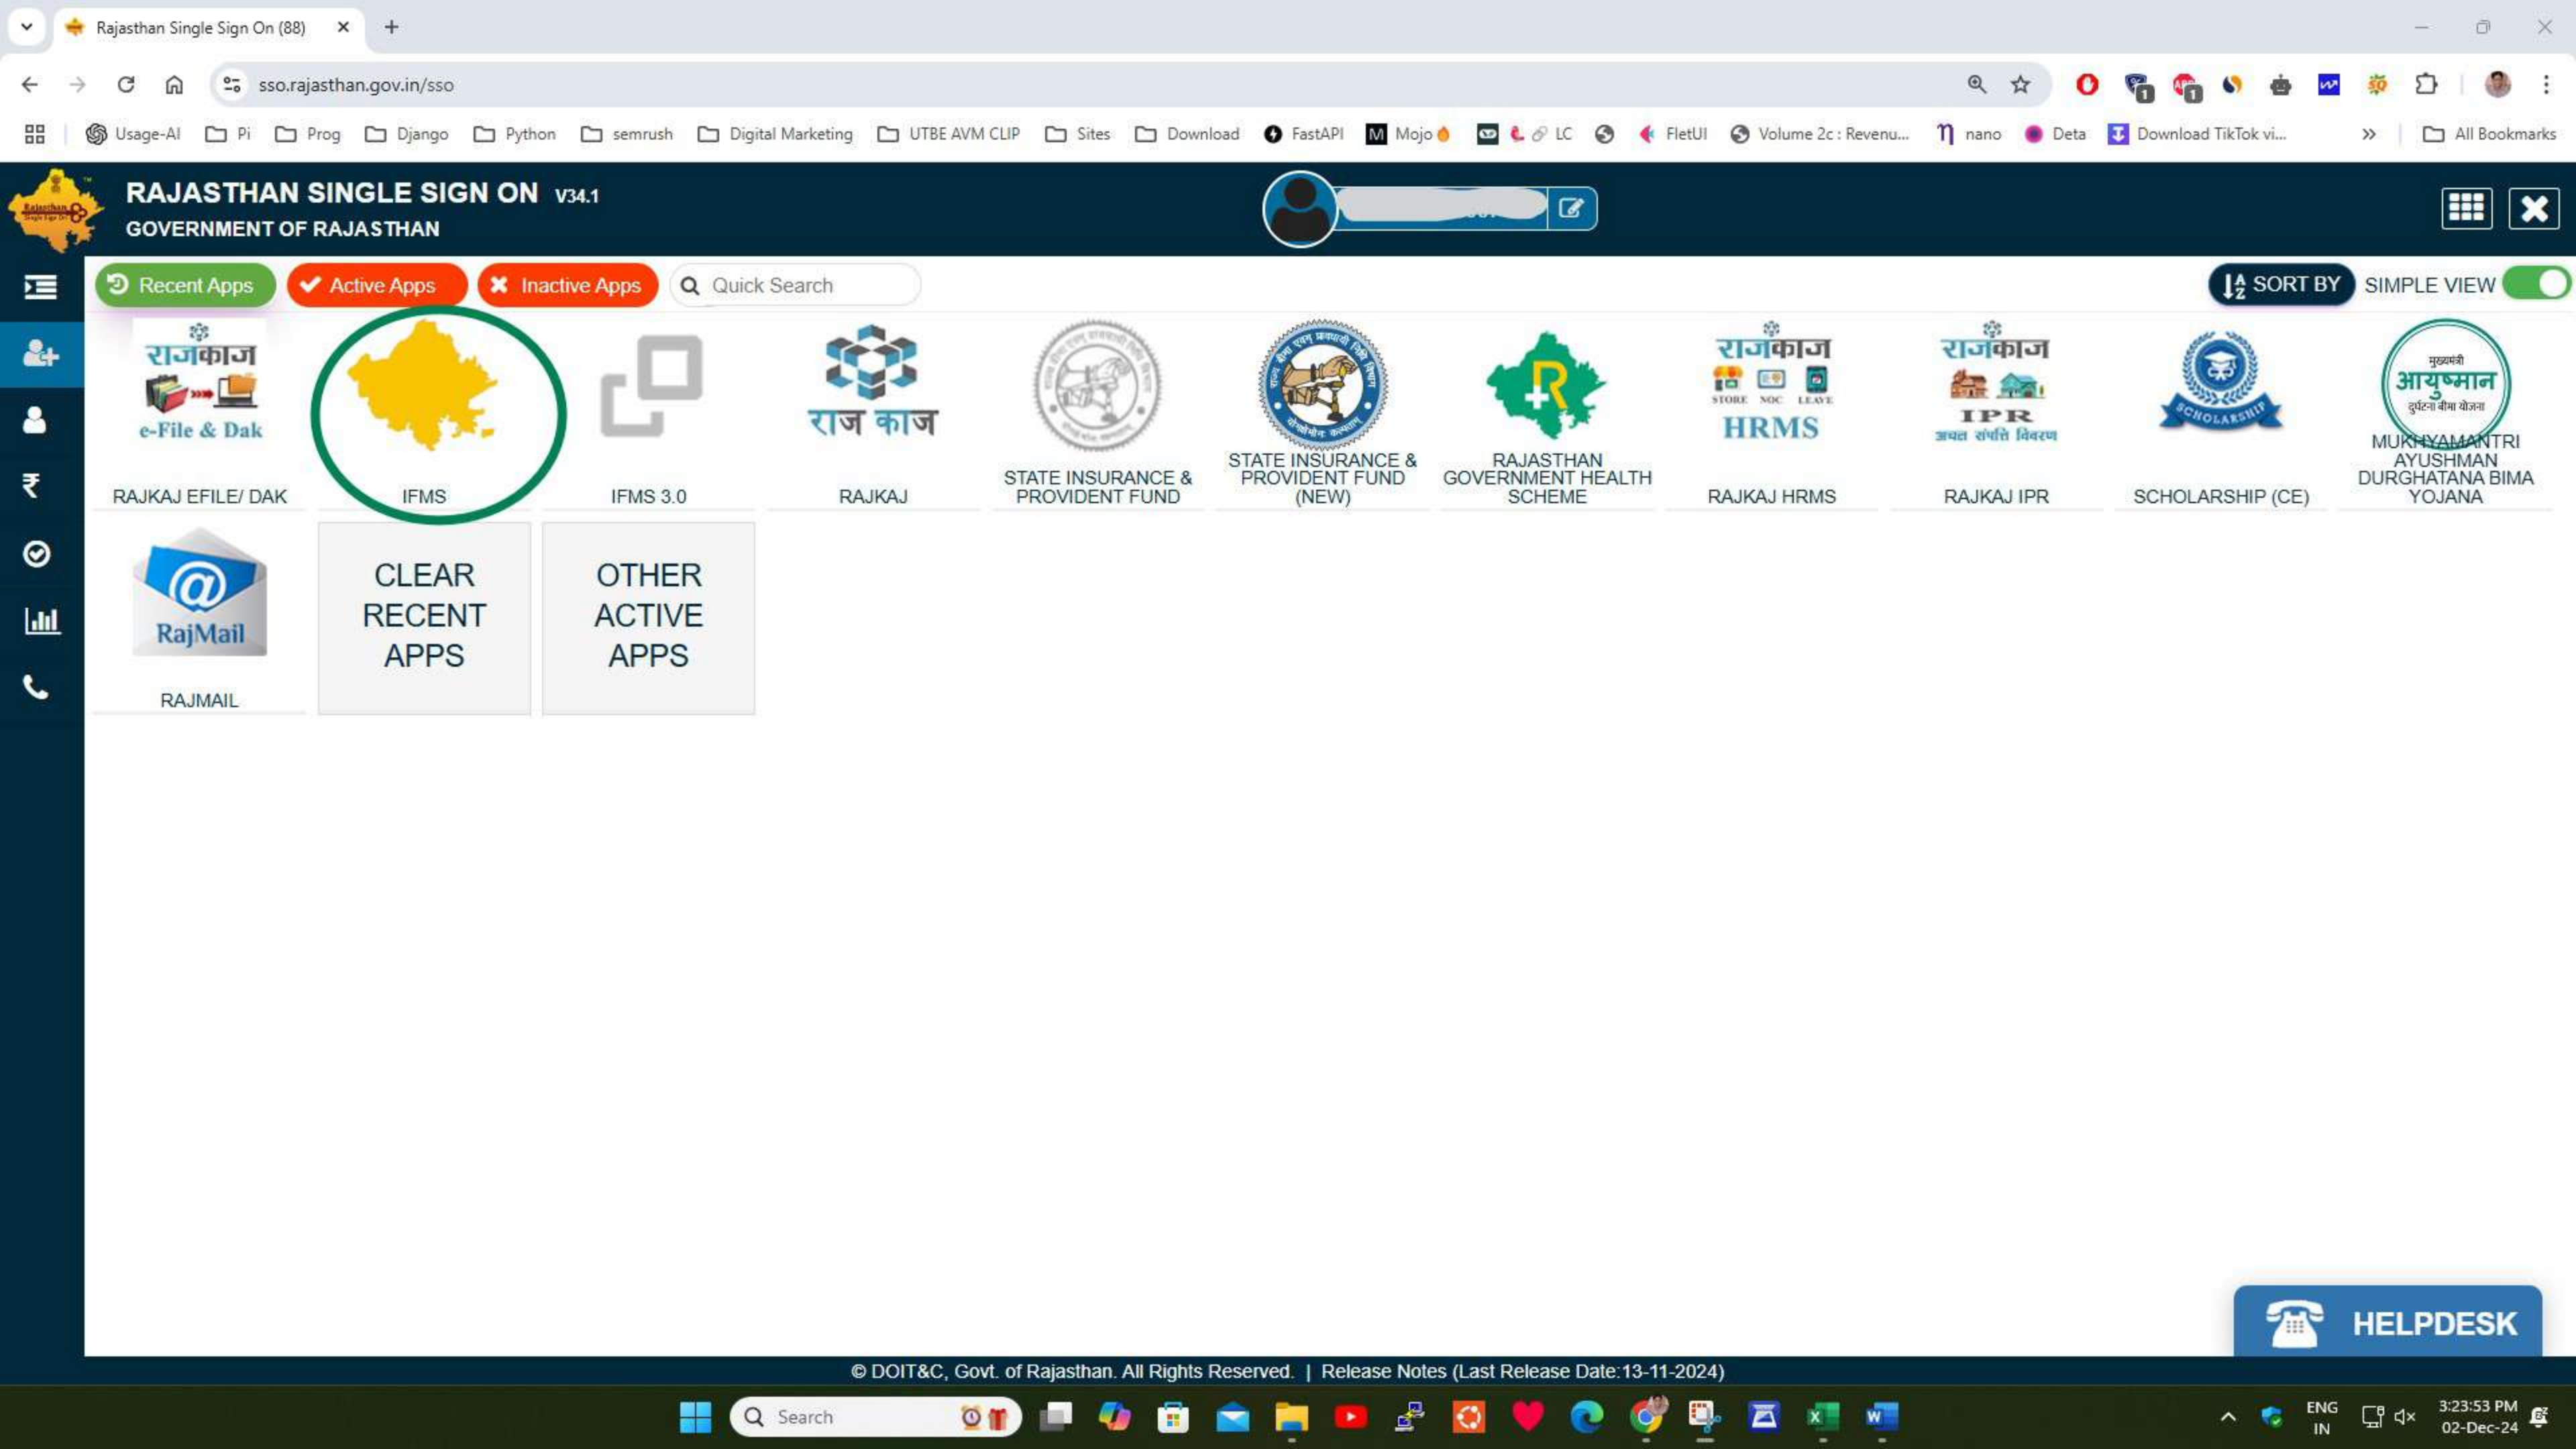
Rajasthan Single Sign On (88)

sso.rajasthan.gov.in/sso

Usage-AI Pi Prog Django Python semrush Digital Marketing UTBE AVM CLIP Sites Download FastAPI Mojo LC FletUI Volume 2c : Revenu... nano Deta Download TikTok vi... All Bookmarks

RAJASTHAN SINGLE SIGN ON V34.1
GOVERNMENT OF RAJASTHAN

Recent Apps Active Apps Inactive Apps Quick Search SORT BY SIMPLE VIEW

राजकाज e-File & Dak
RAJKAJ EFILE/ DAK

IFMS

IFMS 3.0

राज काज
RAJKAJ

STATE INSURANCE & PROVIDENT FUND

STATE INSURANCE & PROVIDENT FUND (NEW)

RAJASTHAN GOVERNMENT HEALTH SCHEME

राजकाज STORE NOC LEAVE HRMS
RAJKAJ HRMS

राजकाज IPR अचल संपत्ति विवरण
RAJKAJ IPR

SCHOLARSHIP
SCHOLARSHIP (CE)

मुख्यमंत्री आयुष्मान दुर्घटना बीमा योजना
MUKHYAMANTRI AYUSHMAN DURGHATANA BIMA YOJANA

RajMail
RAJMAIL

CLEAR RECENT APPS

OTHER ACTIVE APPS

HELPDESK

© DOIT&C, Govt. of Rajasthan. All Rights Reserved. | Release Notes (Last Release Date:13-11-2024)

Search ENG IN 3:23:53 PM 02-Dec-24